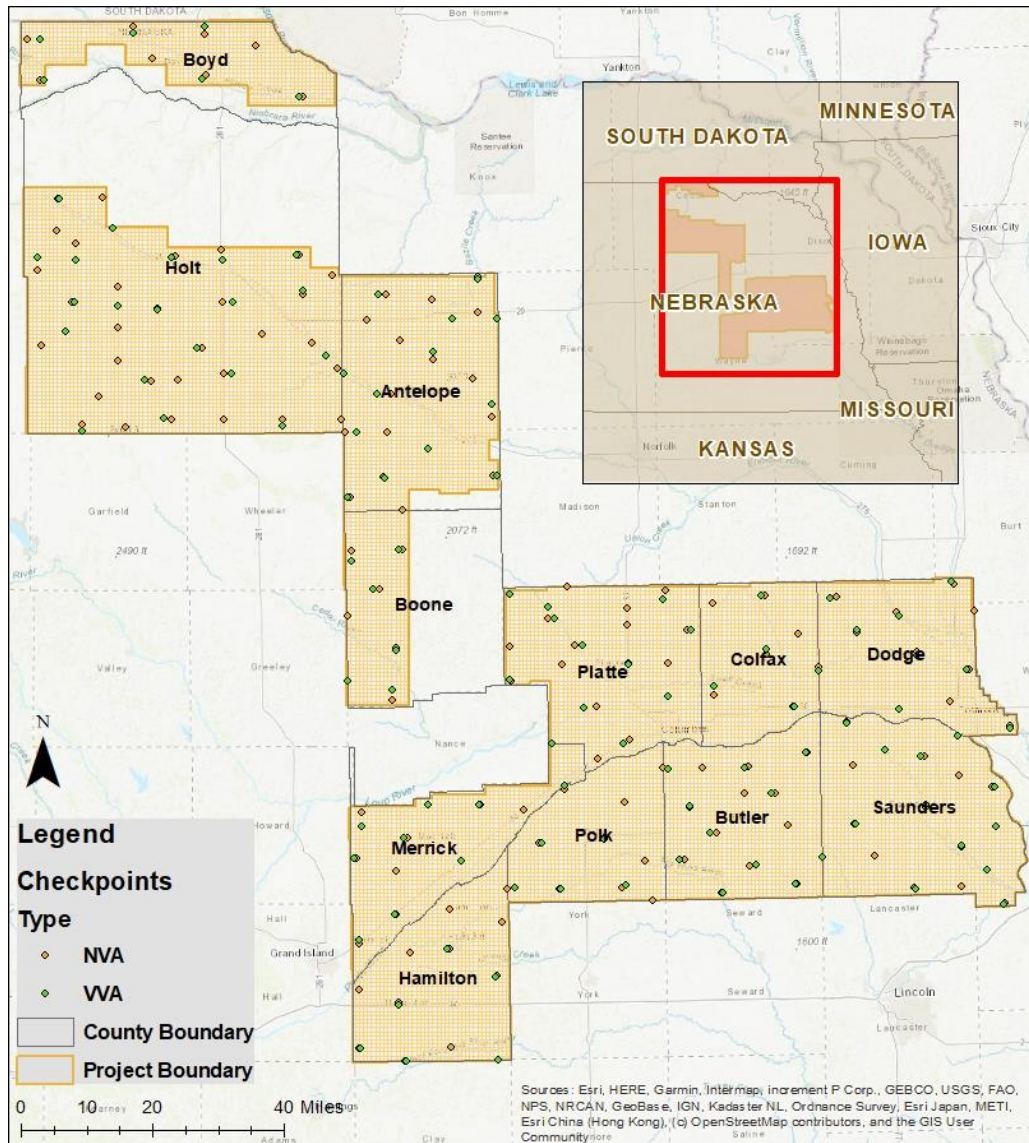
SOUTH DAKOTA
Bon Homme
Yankton
Boyd
Clay
Yankton
Lewis and Clark Lake
Niobrara River
Santee Reservation
Knox
Holt
Antelope
SOUTH DAKOTA
MINNESOTA
IOWA
NEBRASKA
MISSOURI
KANSAS
Pierce
Norfolk
Madison
Stanton
Cuming
Garfield
Wheeler
2072 ft
1692 ft
Burt
2490 ft
Boone
Valley
Greeley
Platte
Colfax
Dodge
N
Nance
Columbus
Loup River
Legend
Checkpoints
Type
NVA
VVA
County Boundary
Project Boundary
Howard
Merrick
Polk
Butler
Saunders
Hall
Grand Island
Hamilton
York
Seward
Lancaster
1600 ft
York
Seward
Lincoln
Lancaster
Hall
0 10 20 40 Miles
Sources: Esri, HERE, Garmin, Intermap, increment P Corp., GEBCO, USGS, FAO, NPS, NRCAN, GeoBase, IGN, Kadaster NL, Ordnance Survey, Esri Japan, METI, Esri China (Hong Kong), (c) OpenStreetMap contributors, and the GIS User Community
Adams
Clay
Saline